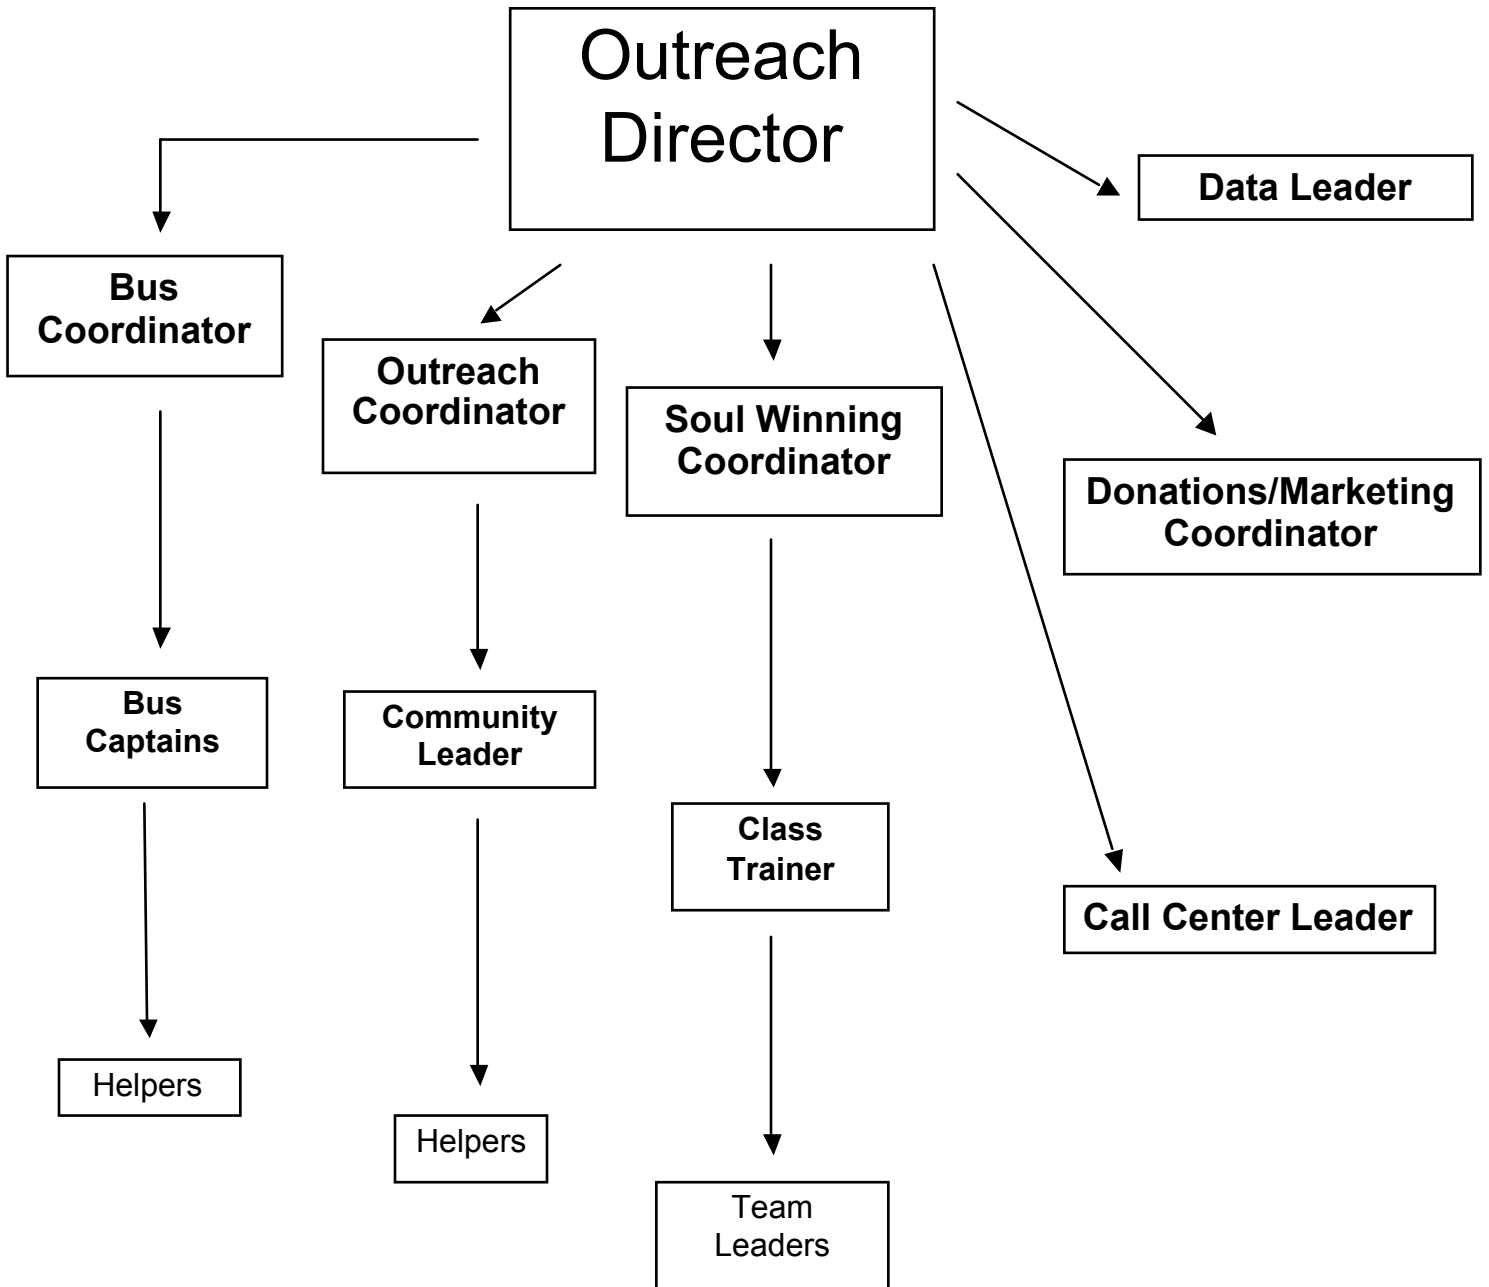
Outreach Director

Data Leader

Bus Coordinator

Outreach Coordinator

Soul Winning Coordinator

Donations/Marketing Coordinator

Bus Captains

Community Leader

Class Trainer

Call Center Leader

Helpers

Helpers

Team Leaders